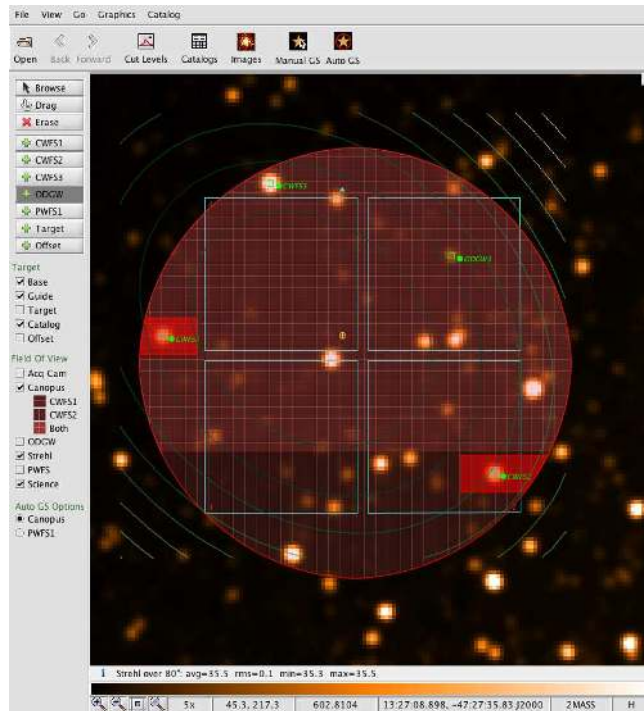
File View Go Graphics Catalog

Open Back Forward Cut Levels Catalogs Images Manual GS Auto GS

Browse
Drag
Erase
CWFS1
CWFS2
CWFS3
ODGW
PWFS1
Target
Offset

Target
Base
Guide
Target
Catalog
Offset

Field Of View
Acq Cam
Canopus
CWFS1
CWFS2
Both
ODGW
Strehl
PWFS
Science

Auto GS Options
Canopus
PWFS1

CWFS3
ODGW3
CWFS1
CWFS2

Strehl over 80": avg=35.5 rms=0.1 min=35.3 max=35.5

5x 45.3, 217.3 602.8104 13:27:08.898, -47:27:35.83 J2000 2MASS H